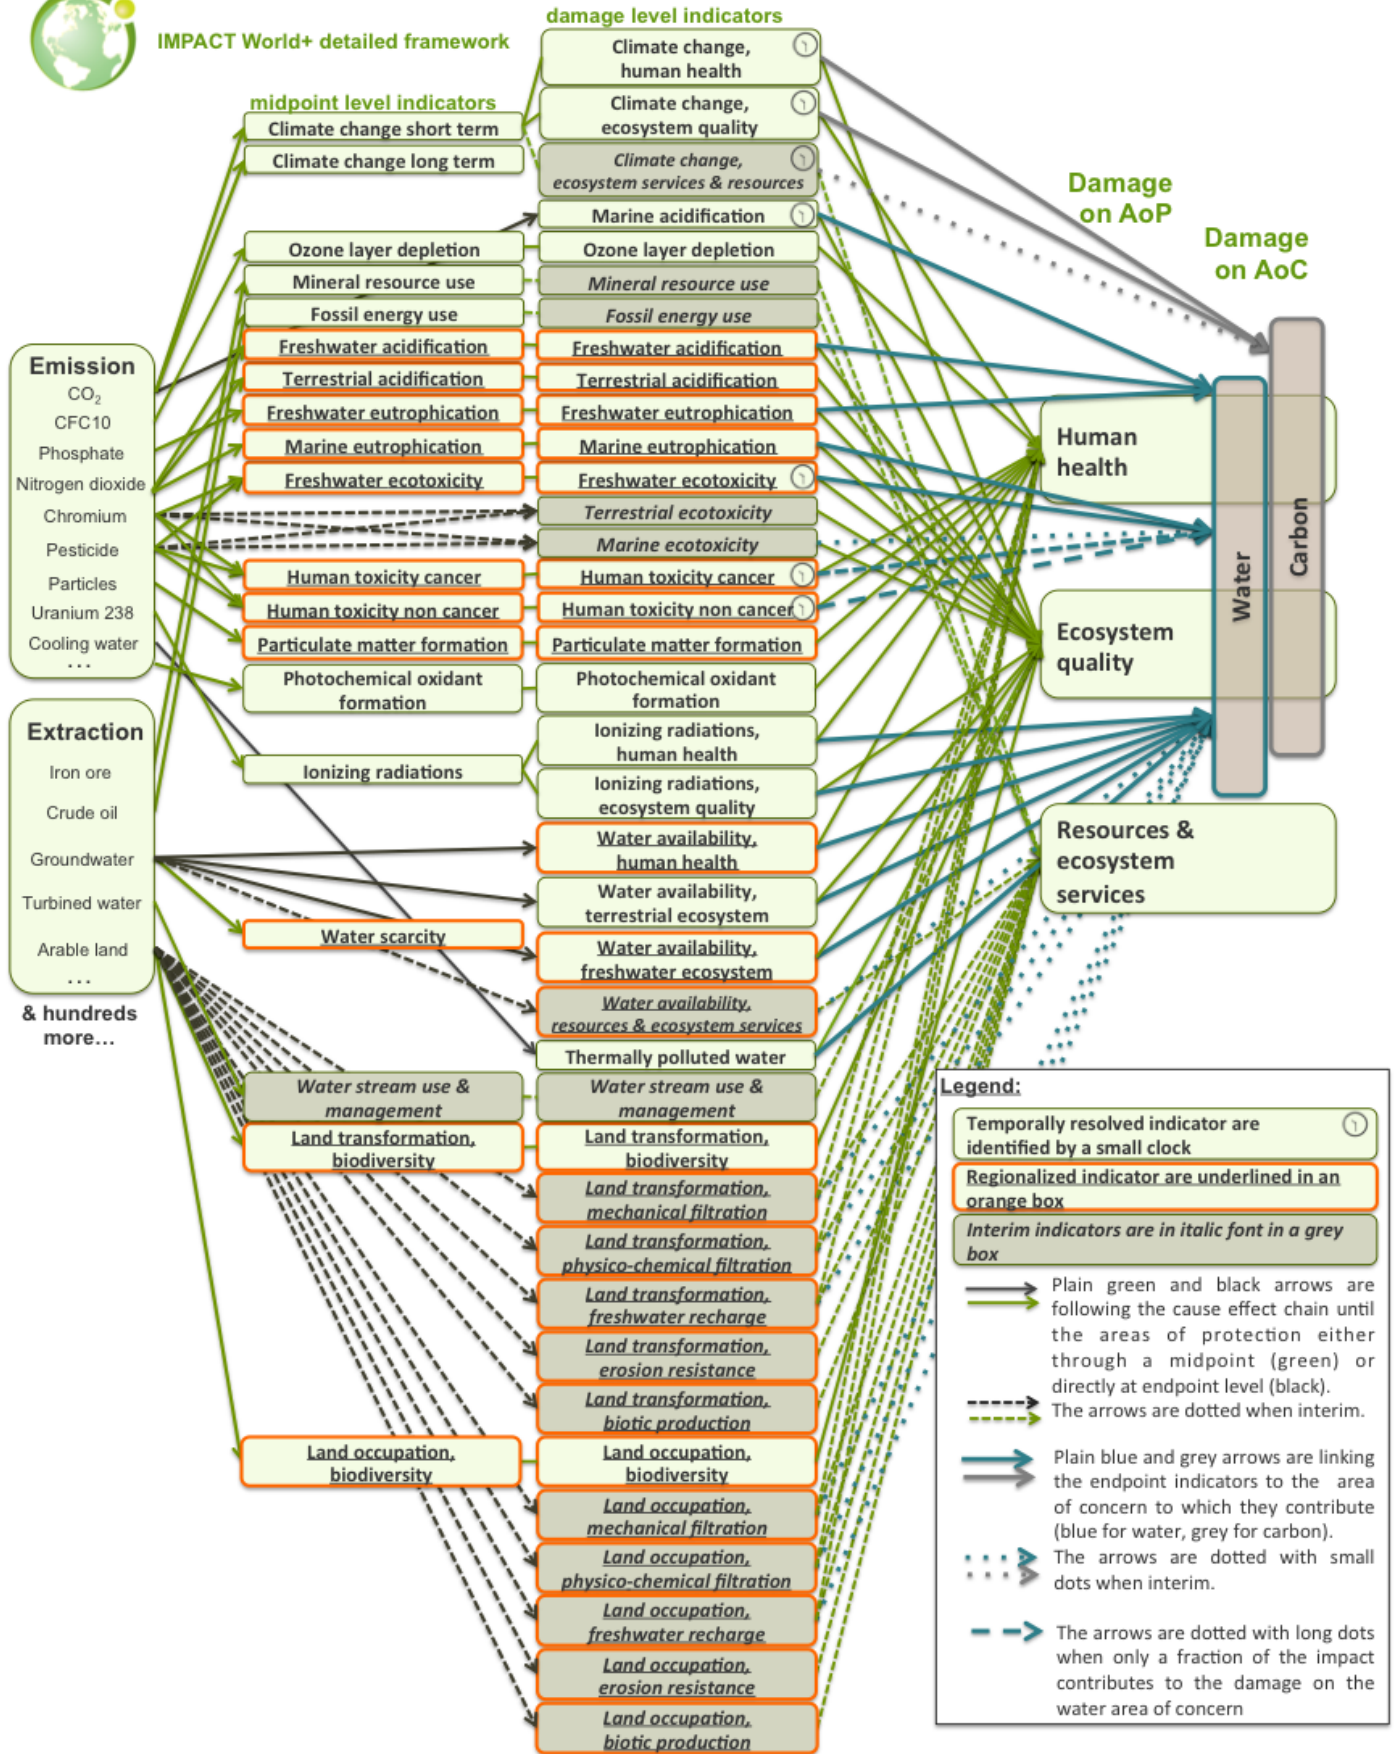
IMPACT World+ detailed framework

midpoint level indicators

damage level indicators

Emission
$CO_2$
CFC10
Phosphate
Nitrogen dioxide
Chromium
Pesticide
Particles
Uranium 238
Cooling water
...

Extraction
Iron ore
Crude oil
Groundwater
Turbined water
Arable land
...

& hundreds more...

Climate change short term
Climate change long term
Ozone layer depletion
Mineral resource use
Fossil energy use
Freshwater acidification
Terrestrial acidification
Freshwater eutrophication
Marine eutrophication
Freshwater ecotoxicity
Human toxicity cancer
Human toxicity non cancer
Particulate matter formation
Photochemical oxidant formation
Ionizing radiations
Water scarcity
Water stream use & management
Land transformation, biodiversity
Land occupation, biodiversity

Climate change, human health
Climate change, ecosystem quality
Climate change, ecosystem services & resources
Marine acidification
Ozone layer depletion
Mineral resource use
Fossil energy use
Freshwater acidification
Terrestrial acidification
Freshwater eutrophication
Marine eutrophication
Freshwater ecotoxicity
Terrestrial ecotoxicity
Marine ecotoxicity
Human toxicity cancer
Human toxicity non cancer
Particulate matter formation
Photochemical oxidant formation
Ionizing radiations, human health
Ionizing radiations, ecosystem quality
Water availability, human health
Water availability, terrestrial ecosystem
Water availability, freshwater ecosystem
Water availability, resources & ecosystem services
Thermally polluted water
Water stream use & management
Land transformation, biodiversity
Land transformation, mechanical filtration
Land transformation, physico-chemical filtration
Land transformation, freshwater recharge
Land transformation, erosion resistance
Land transformation, biotic production
Land occupation, biodiversity
Land occupation, mechanical filtration
Land occupation, physico-chemical filtration
Land occupation, freshwater recharge
Land occupation, erosion resistance
Land occupation, biotic production

Damage on AoP

Damage on AoC

Human health

Ecosystem quality

Resources & ecosystem services

Water

Carbon

Legend:
Temporally resolved indicator are identified by a small clock
Regionalized indicator are underlined in an orange box
Interim indicators are in italic font in a grey box
Plain green and black arrows are following the cause effect chain until the areas of protection either through a midpoint (green) or directly at endpoint level (black).
The arrows are dotted when interim.
Plain blue and grey arrows are linking the endpoint indicators to the area of concern to which they contribute (blue for water, grey for carbon).
The arrows are dotted with small dots when interim.
The arrows are dotted with long dots when only a fraction of the impact contributes to the damage on the water area of concern